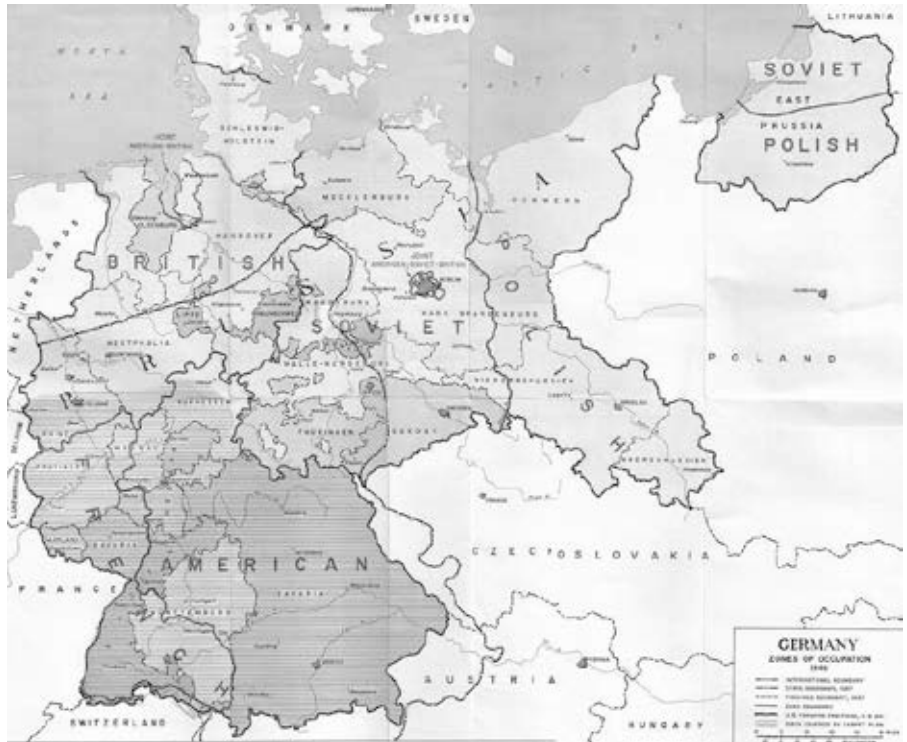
DENMARK
SWEDEN
LITHUANIA
NORTH
SEA
BALTIC
SOVIET
EAST
PRUSSIA
POLISH
SCHLESWIG-HOLSTEIN
MECKLENBURG
POMMERN
BRITISH
SOVIET
JOINT AMERICAN-SOVIET-BRITISH
BERLIN
BRANDENBURG
NETHERLANDS
WESTPHALIA
POLAND
THURINGEN
SAXONY
FRANCE
AMERICAN
BAVARIA
CZECHOSLOVAKIA
AUSTRIA
SWITZERLAND
HUNGARY
LUXEMBOURG
BELGIUM
GERMANY
ZONES OF OCCUPATION
1946
INTERNATIONAL BOUNDARY
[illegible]
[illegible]
ZONE BOUNDARY
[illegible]
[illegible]